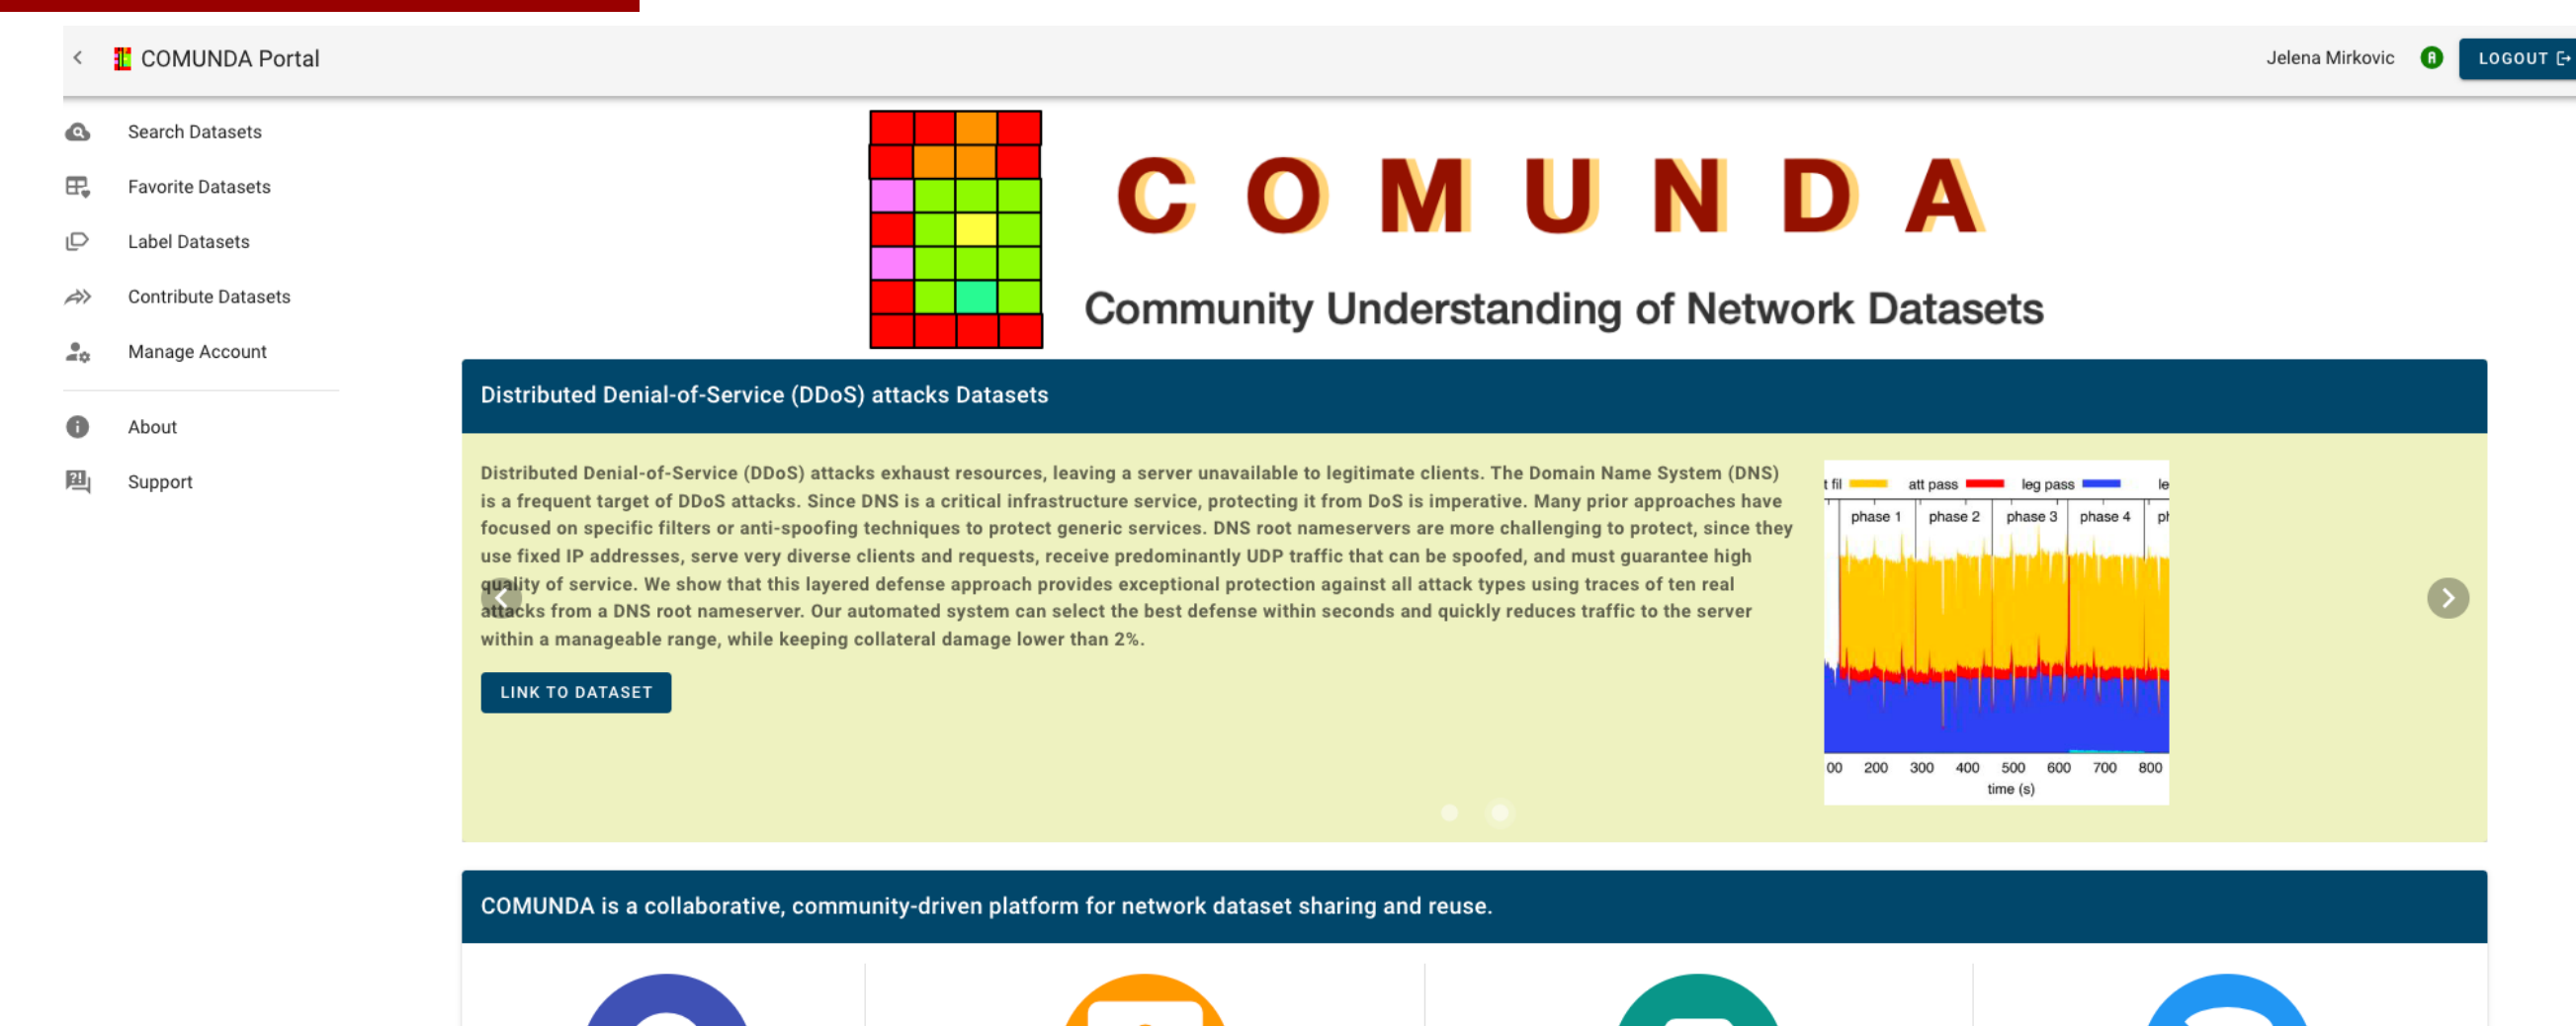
COMUNDA Portal

Jelena Mirkovic

A

LOGOUT

Search Datasets

Favorite Datasets

Label Datasets

Contribute Datasets

Manage Account

About

Support

COMUNDA

Community Understanding of Network Datasets

Distributed Denial-of-Service (DDoS) attacks Datasets

Distributed Denial-of-Service (DDoS) attacks exhaust resources, leaving a server unavailable to legitimate clients. The Domain Name System (DNS) is a frequent target of DDoS attacks. Since DNS is a critical infrastructure service, protecting it from DoS is imperative. Many prior approaches have focused on specific filters or anti-spoofing techniques to protect generic services. DNS root nameservers are more challenging to protect, since they use fixed IP addresses, serve very diverse clients and requests, receive predominantly UDP traffic that can be spoofed, and must guarantee high quality of service. We show that this layered defense approach provides exceptional protection against all attack types using traces of ten real attacks from a DNS root nameserver. Our automated system can select the best defense within seconds and quickly reduces traffic to the server within a manageable range, while keeping collateral damage lower than 2%.

LINK TO DATASET

t fil att pass leg pass le

phase 1 phase 2 phase 3 phase 4 ph

00 200 300 400 500 600 700 800

time (s)

COMUNDA is a collaborative, community-driven platform for network dataset sharing and reuse.